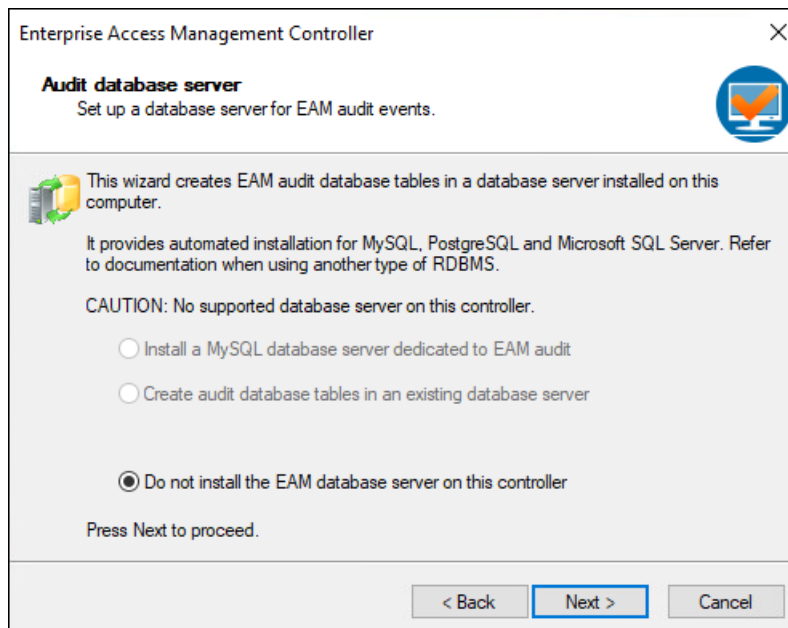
Enterprise Access Management Controller

×

Audit database server

Set up a database server for EAM audit events.

This wizard creates EAM audit database tables in a database server installed on this computer.

It provides automated installation for MySQL, PostgreSQL and Microsoft SQL Server. Refer to documentation when using another type of RDBMS.

CAUTION: No supported database server on this controller.

Install a MySQL database server dedicated to EAM audit

Create audit database tables in an existing database server

Do not install the EAM database server on this controller

Press Next to proceed.

< Back

Next >

Cancel